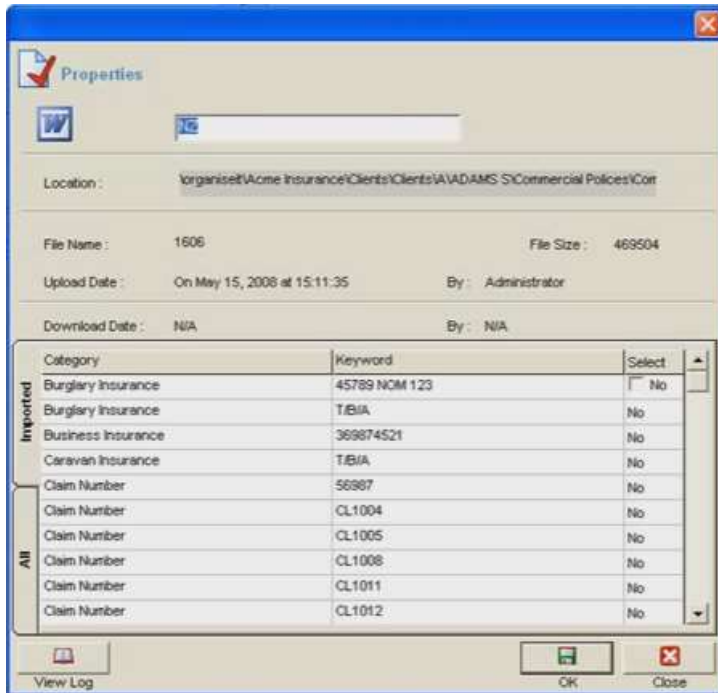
Properties

Location : \organiseit\Acme Insurance\Clients\Clients\A\ADAMS S\Commercial Polices\Con

File Name : 1606

File Size : 469504

Upload Date : On May 15, 2008 at 15:11:35

By : Administrator

Download Date : N/A

By : N/A

Imported

All

| Category | Keyword | Select |
|---|---|---|
| Burglary Insurance | 45789 NOM 123 | No |
| Burglary Insurance | T/B/A | No |
| Business Insurance | 369874521 | No |
| Caravan Insurance | T/B/A | No |
| Claim Number | 56987 | No |
| Claim Number | CL1004 | No |
| Claim Number | CL1005 | No |
| Claim Number | CL1008 | No |
| Claim Number | CL1011 | No |
| Claim Number | CL1012 | No |

View Log

OK

Close